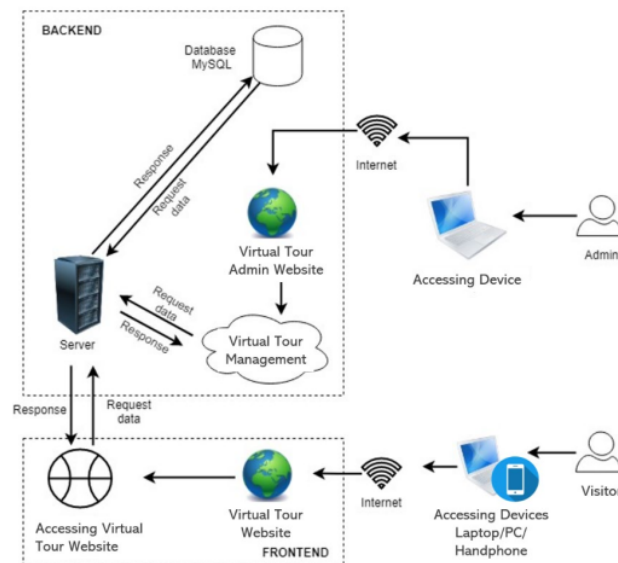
BACKEND

Database MySQL

Response

Request data

Internet

Virtual Tour Admin Website

Accessing Device

Admin

Server

Request data

Response

Virtual Tour Management

Response

Request data

Accessing Virtual Tour Website

Virtual Tour Website

Internet

Accessing Devices Laptop/PC/ Handphone

Visitor

FRONTEND